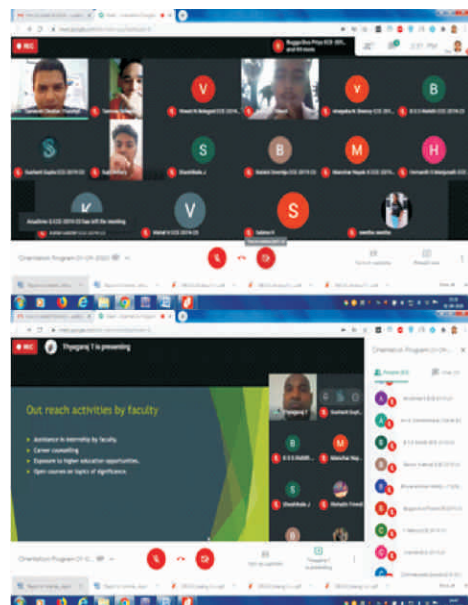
REC

V

B

S

S

B

M

H

K

V

S

Orientation Program (01-09-2020)

REC

Thyagaraj T is presenting

Out reach activities by faculty

Assistance in internship by faculty.

Career counselling

Exposure to higher education opportunities.

Open courses on topics of significance.

B

M

S

Orientation Program

Orientation Program (01-09-2020)